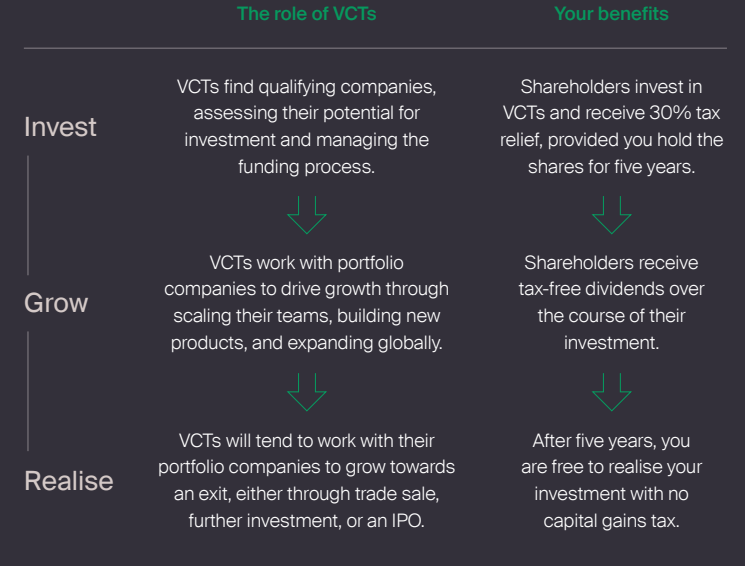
|  | The role of VCTs | Your benefits |
|---|---|---|
| Invest | VCTs find qualifying companies, assessing their potential for investment and managing the funding process. | Shareholders invest in VCTs and receive 30% tax relief, provided you hold the shares for five years. |
| Grow | VCTs work with portfolio companies to drive growth through scaling their teams, building new products, and expanding globally. | Shareholders receive tax-free dividends over the course of their investment. |
| Realise | VCTs will tend to work with their portfolio companies to grow towards an exit, either through trade sale, further investment, or an IPO. | After five years, you are free to realise your investment with no capital gains tax. |